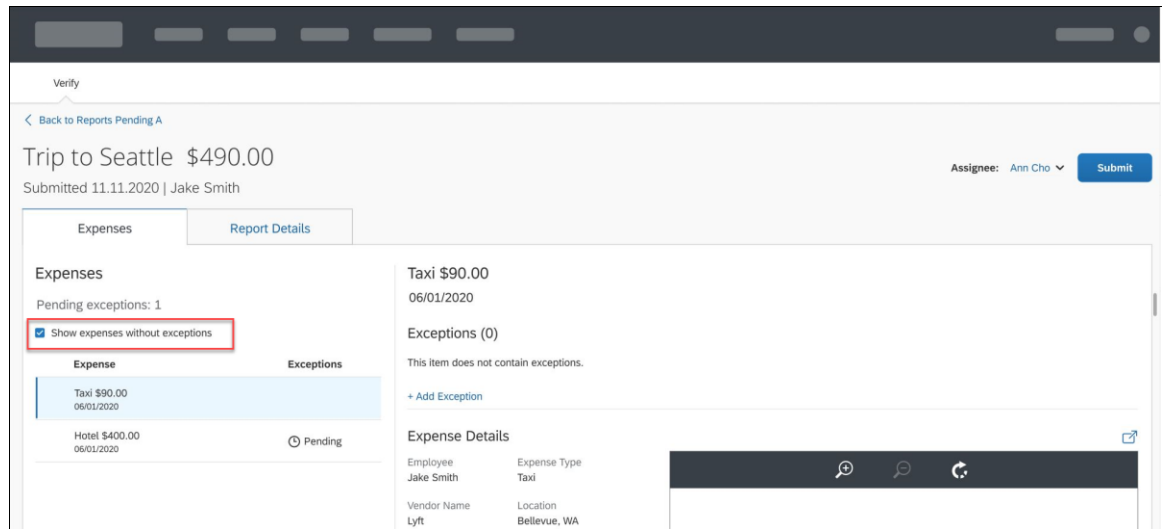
Verify

< Back to Reports Pending A

Trip to Seattle $490.00

Submitted 11.11.2020 | Jake Smith

Assignee: Ann Cho

Submit

Expenses

Report Details

Expenses

Pending exceptions: 1

Show expenses without exceptions

| Expense | Exceptions |
|---|---|
| Taxi \$90.00 06/01/2020 | |
| Hotel \$400.00 06/01/2020 | Pending |

Taxi $90.00

06/01/2020

Exceptions (0)

This item does not contain exceptions.

+ Add Exception

Expense Details

Employee
Jake Smith

Expense Type
Taxi

Vendor Name
Lyft

Location
Bellevue, WA